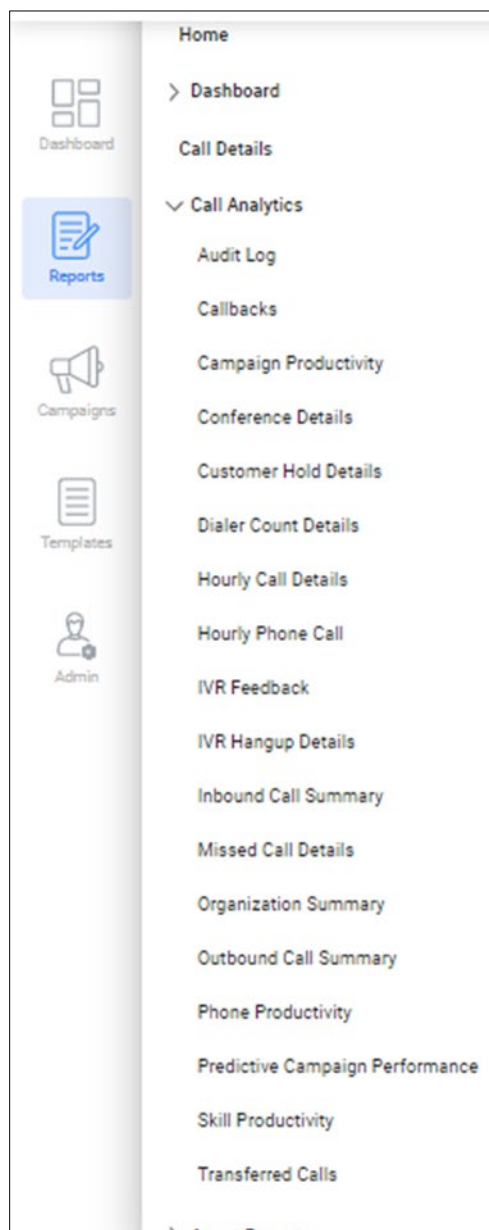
Dashboard

Reports

Campaigns

Templates

Admin

Home

> Dashboard

Call Details

Call Analytics

Audit Log

Callbacks

Campaign Productivity

Conference Details

Customer Hold Details

Dialer Count Details

Hourly Call Details

Hourly Phone Call

IVR Feedback

IVR Hangup Details

Inbound Call Summary

Missed Call Details

Organization Summary

Outbound Call Summary

Phone Productivity

Predictive Campaign Performance

Skill Productivity

Transferred Calls

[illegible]